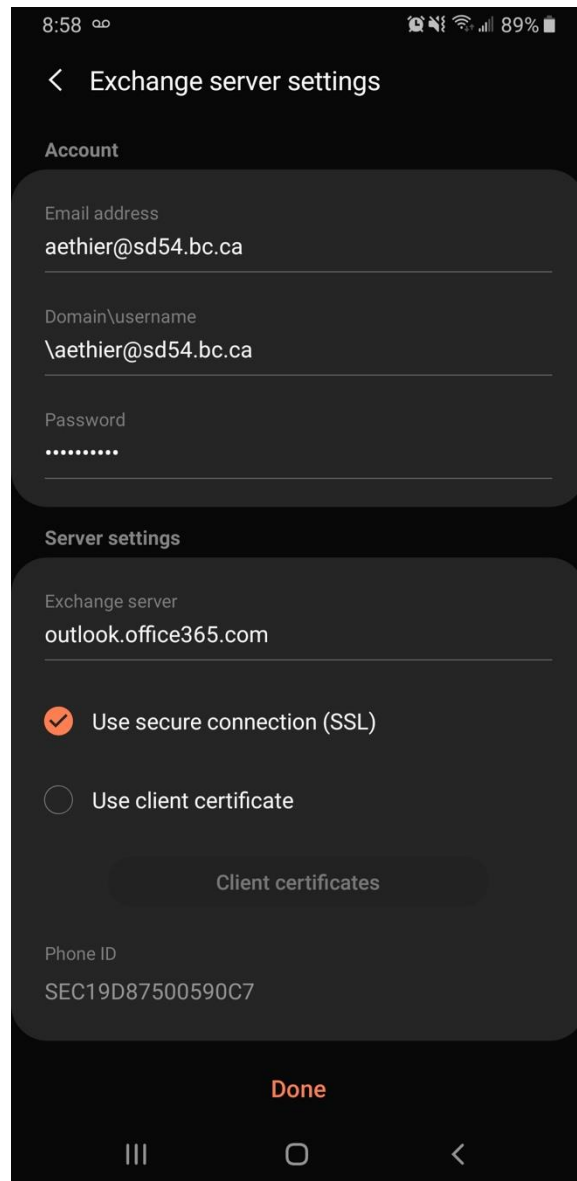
8:58 ꝏ 89%

< Exchange server settings

Account

Email address
aethier@sd54.bc.ca

Domain\username
\aethier@sd54.bc.ca

Password
••••••••••

Server settings

Exchange server
outlook.office365.com

Use secure connection (SSL)

Use client certificate

Client certificates

Phone ID
SEC19D87500590C7

Done